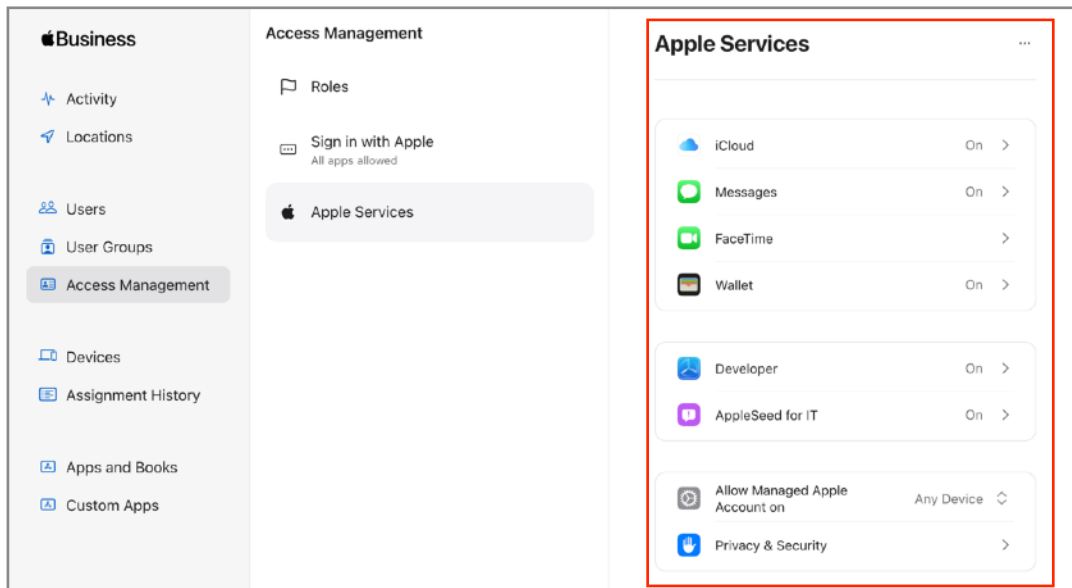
Business

Activity

Locations

Users

User Groups

Access Management

Devices

Assignment History

Apps and Books

Custom Apps

Access Management

Roles

Sign in with Apple
All apps allowed

Apple Services

Apple Services

...

iCloud On

Messages On

FaceTime

Wallet On

Developer On

AppleSeed for IT On

Allow Managed Apple Account on Any Device

Privacy & Security